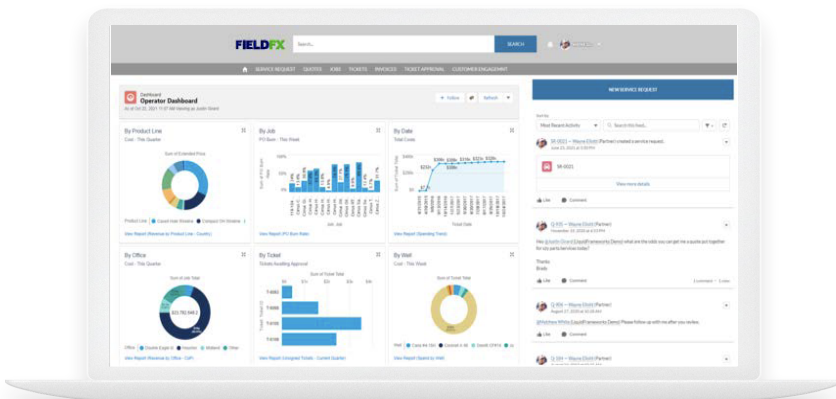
FIELDFX

Search...

SEARCH

SERVICE REQUEST QUOTES JOBS TICKETS INVOICES TICKET APPROVAL CUSTOMER ENGAGEMENT

Dashboard
Operator Dashboard

+ Follow

Refresh

NEW SERVICE REQUEST

By Product Line
Cost - This Quarter

By Job

By Date
Total Costs

Most Recent Activity

Search this feed...

SR-0021 — Wayne Eilchi (Partner) created a service request.

SR-0021

View more details

Like Comment

Q-415 — Wayne Eilchi (Partner)

Thanks
Brody

Like Comment

Q-415 — Wayne Eilchi (Partner)

Like Comment

Q-134 — Wayne Eilchi (Partner)

View Report (Revenue by Product Line - Country)

View Report (Operating Trend)

By Office
Cost - This Quarter

Sum of Line Total

$23,792,848.2

By Ticket
Tickets Awaiting Approval

Sum of Ticket Total

By Well
Cost - This Week

View Report (Revenue by Office - CoP)

View Report (Unsigned Tickets - Current Quarter)

View Report (Spend by Well)